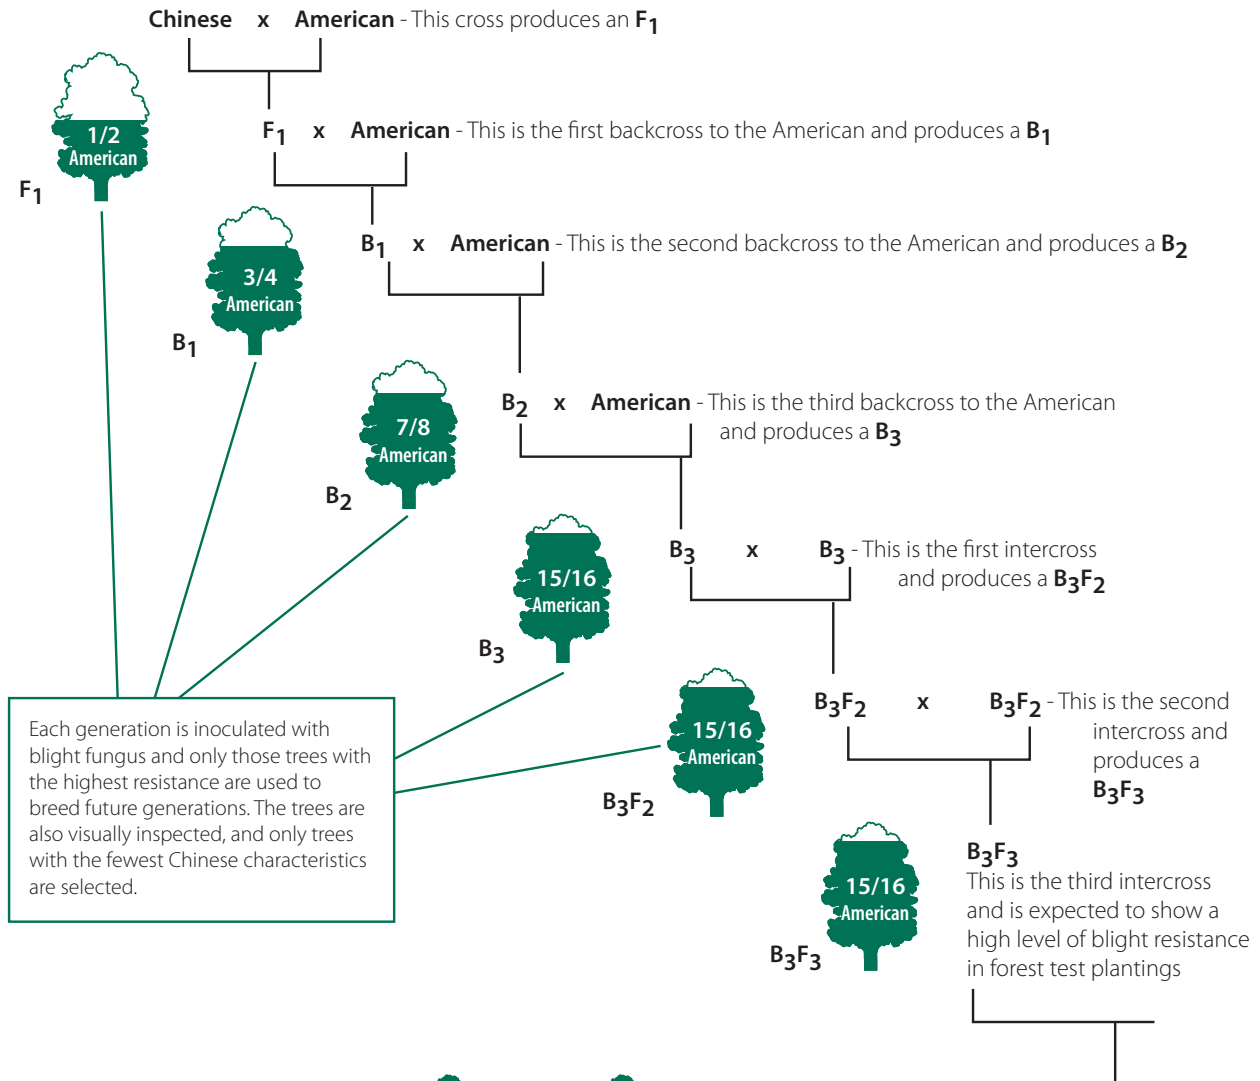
**Chinese** x **American** - This cross produces an **$F_1$**

1/2 American

$F_1$

**$F_1$** x **American** - This is the first backcross to the American and produces a **$B_1$**

3/4 American

$B_1$

**$B_1$** x **American** - This is the second backcross to the American and produces a **$B_2$**

7/8 American

$B_2$

**$B_2$** x **American** - This is the third backcross to the American and produces a **$B_3$**

15/16 American

$B_3$

**$B_3$** x **$B_3$** - This is the first intercross and produces a **$B_3F_2$**

15/16 American

$B_3F_2$

**$B_3F_2$** x **$B_3F_2$** - This is the second intercross and produces a **$B_3F_3$**

Each generation is inoculated with blight fungus and only those trees with the highest resistance are used to breed future generations. The trees are also visually inspected, and only trees with the fewest Chinese characteristics are selected.

15/16 American

$B_3F_3$

**$B_3F_3$**
This is the third intercross and is expected to show a high level of blight resistance in forest test plantings